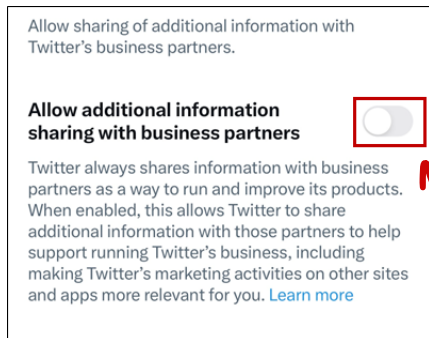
Allow sharing of additional information with Twitter's business partners.

Allow additional information sharing with business partners

Twitter always shares information with business partners as a way to run and improve its products. When enabled, this allows Twitter to share additional information with those partners to help support running Twitter's business, including making Twitter's marketing activities on other sites and apps more relevant for you. Learn more